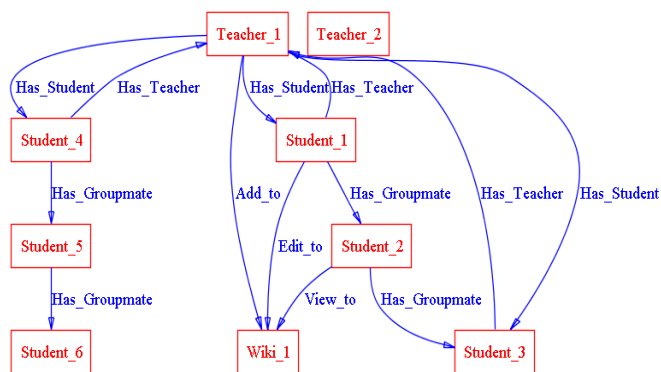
Teacher_1
Teacher_2
Has_Student
Has_Teacher
Has_Student
Has_Teacher
Student_4
Student_1
Has_Groupmate
Has_Groupmate
Has_Teacher
Has_Student
Add_to
Student_5
Edit_to
Student_2
Has_Groupmate
View_to
Has_Groupmate
Student_6
Wiki_1
Student_3